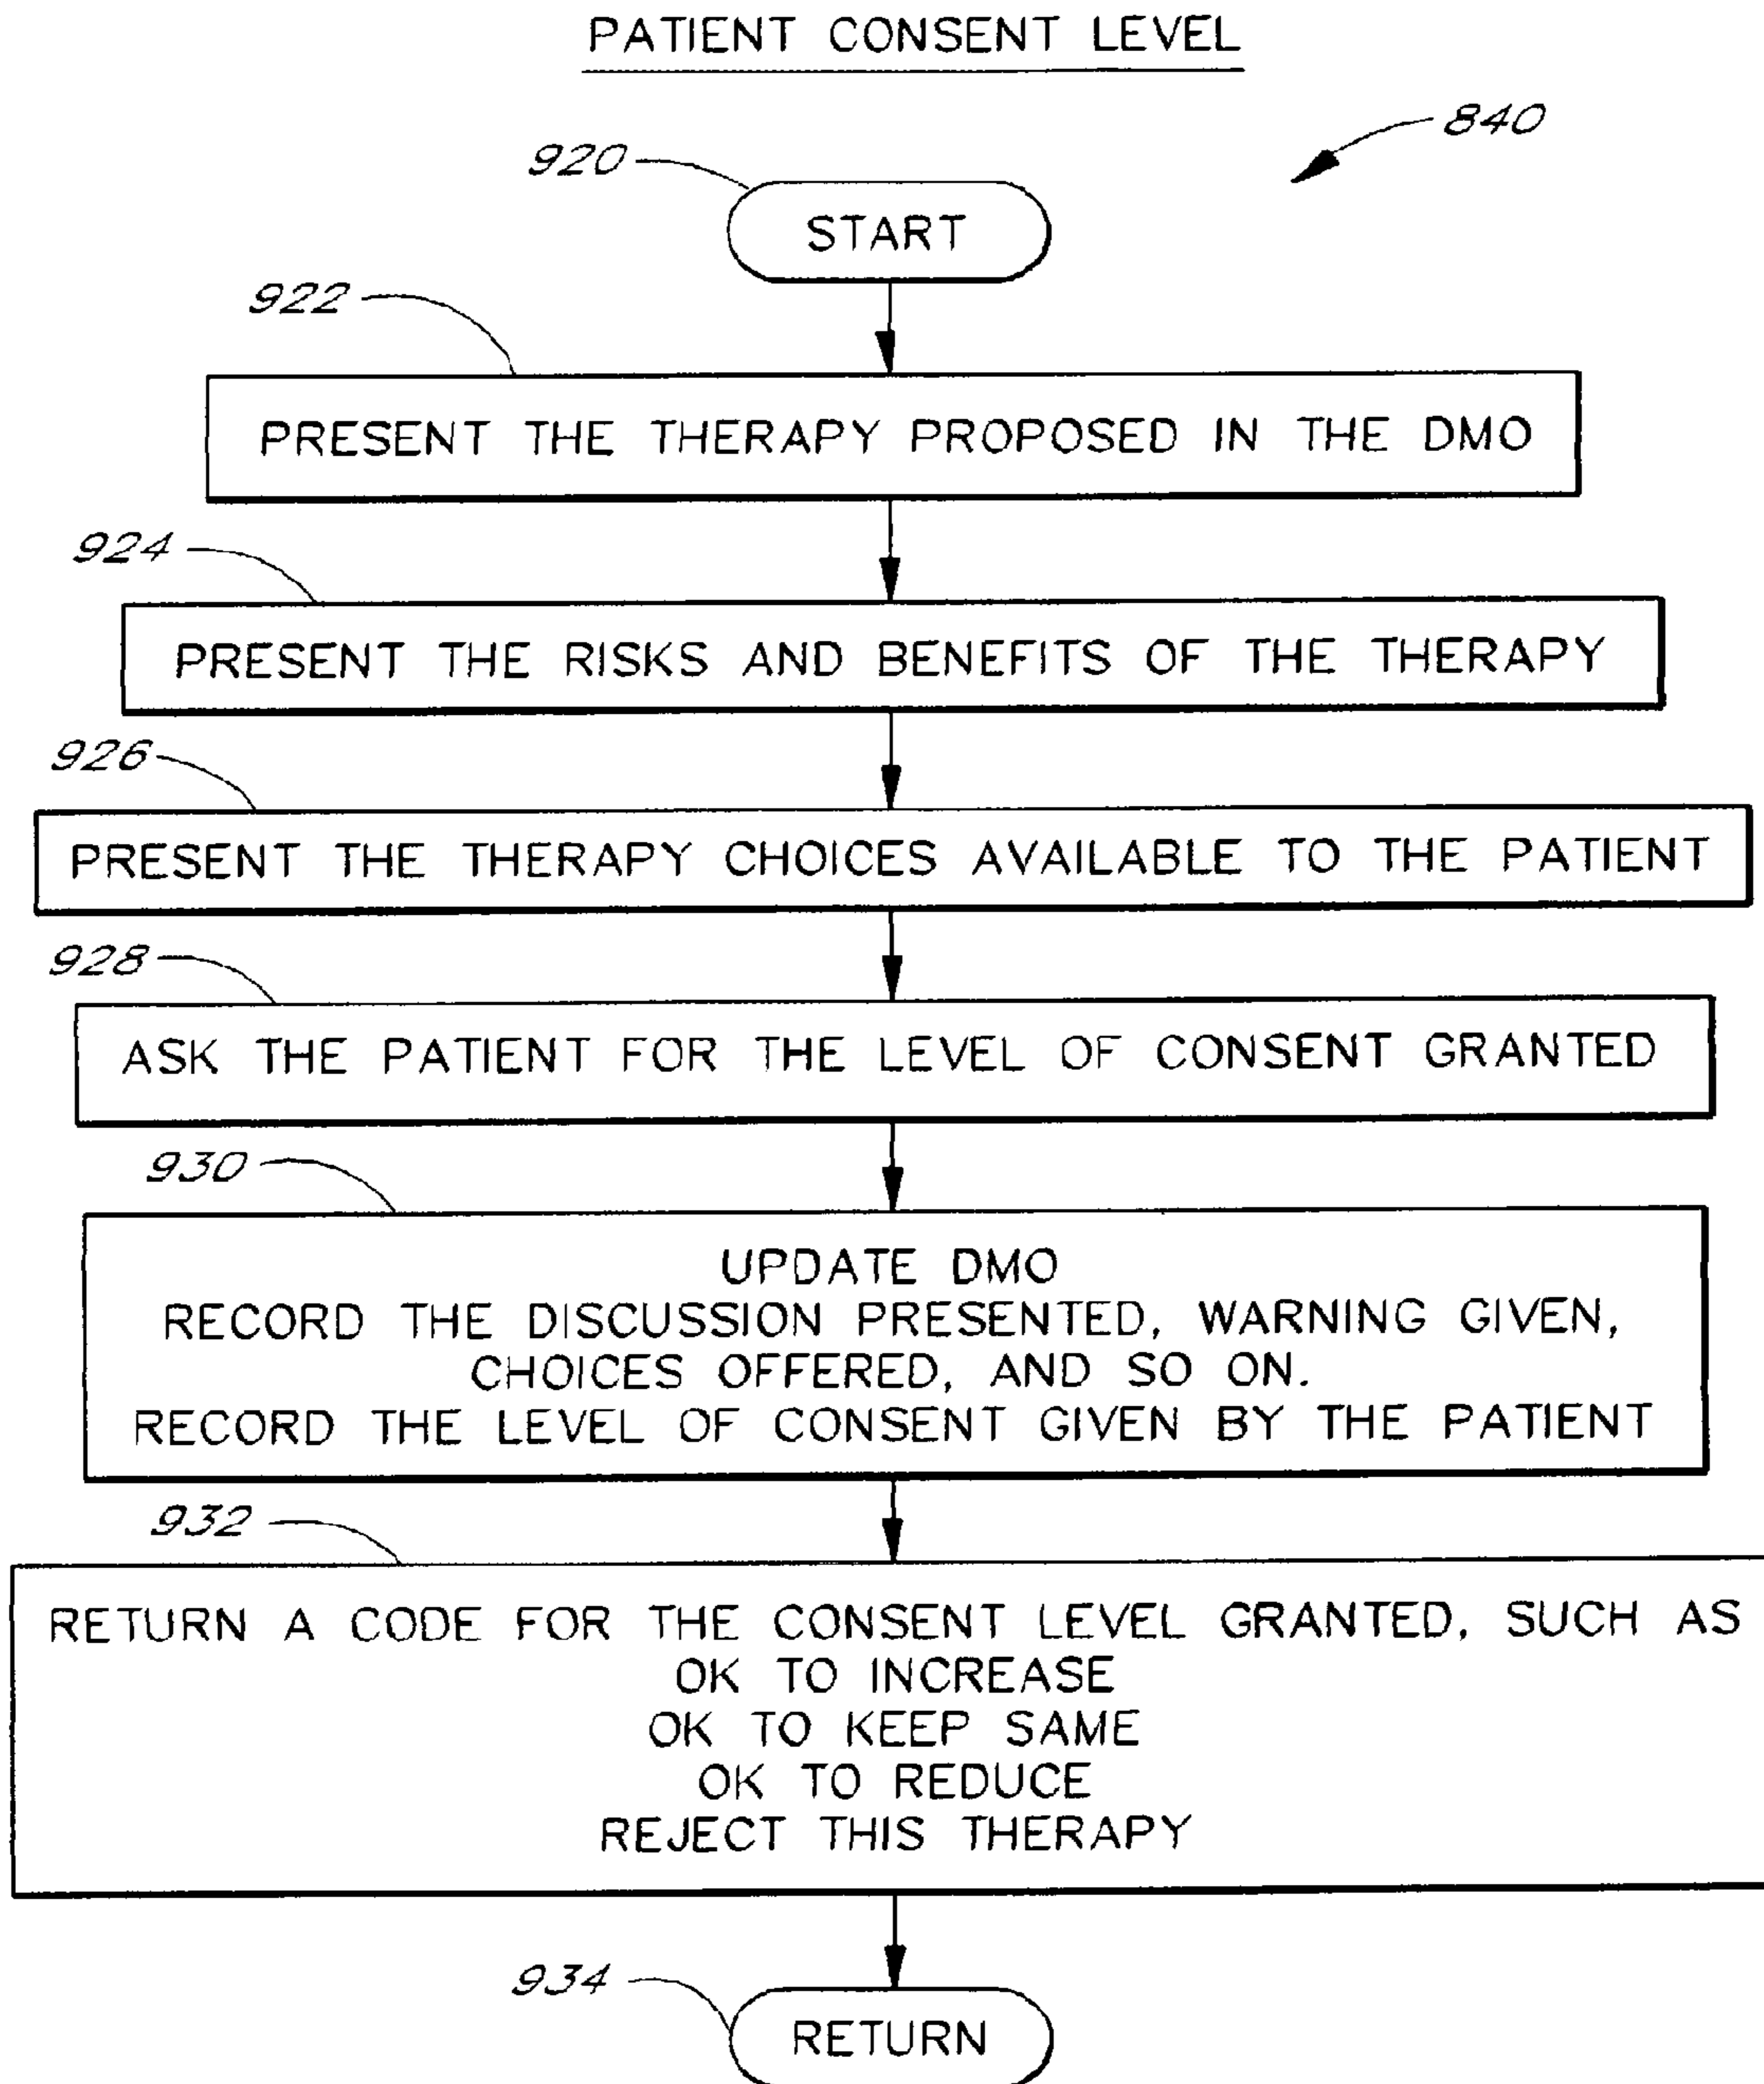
PATIENT CONSENT LEVEL

840

920

START

922

PRESENT THE THERAPY PROPOSED IN THE DMO

924

PRESENT THE RISKS AND BENEFITS OF THE THERAPY

926

PRESENT THE THERAPY CHOICES AVAILABLE TO THE PATIENT

928

ASK THE PATIENT FOR THE LEVEL OF CONSENT GRANTED

930

UPDATE DMO
RECORD THE DISCUSSION PRESENTED, WARNING GIVEN, CHOICES OFFERED, AND SO ON.
RECORD THE LEVEL OF CONSENT GIVEN BY THE PATIENT

932

RETURN A CODE FOR THE CONSENT LEVEL GRANTED, SUCH AS
OK TO INCREASE
OK TO KEEP SAME
OK TO REDUCE
REJECT THIS THERAPY

934

RETURN